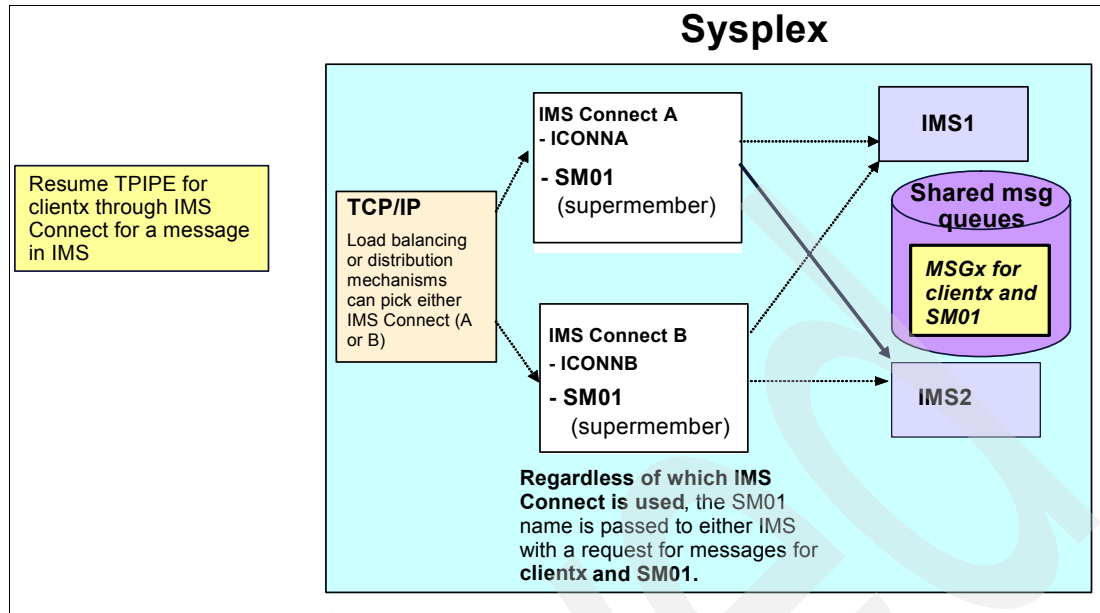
Sysplex

Resume TPIPE for clientx through IMS Connect for a message in IMS

TCP/IP

Load balancing or distribution mechanisms can pick either IMS Connect (A or B)

IMS Connect A
- ICONNA
- SM01
(supermember)

IMS Connect B
- ICONNB
- SM01
(supermember)

IMS1

Shared msg queues

MSGx for clientx and SM01

IMS2

Regardless of which IMS Connect is used, the SM01 name is passed to either IMS with a request for messages for clientx and SM01.